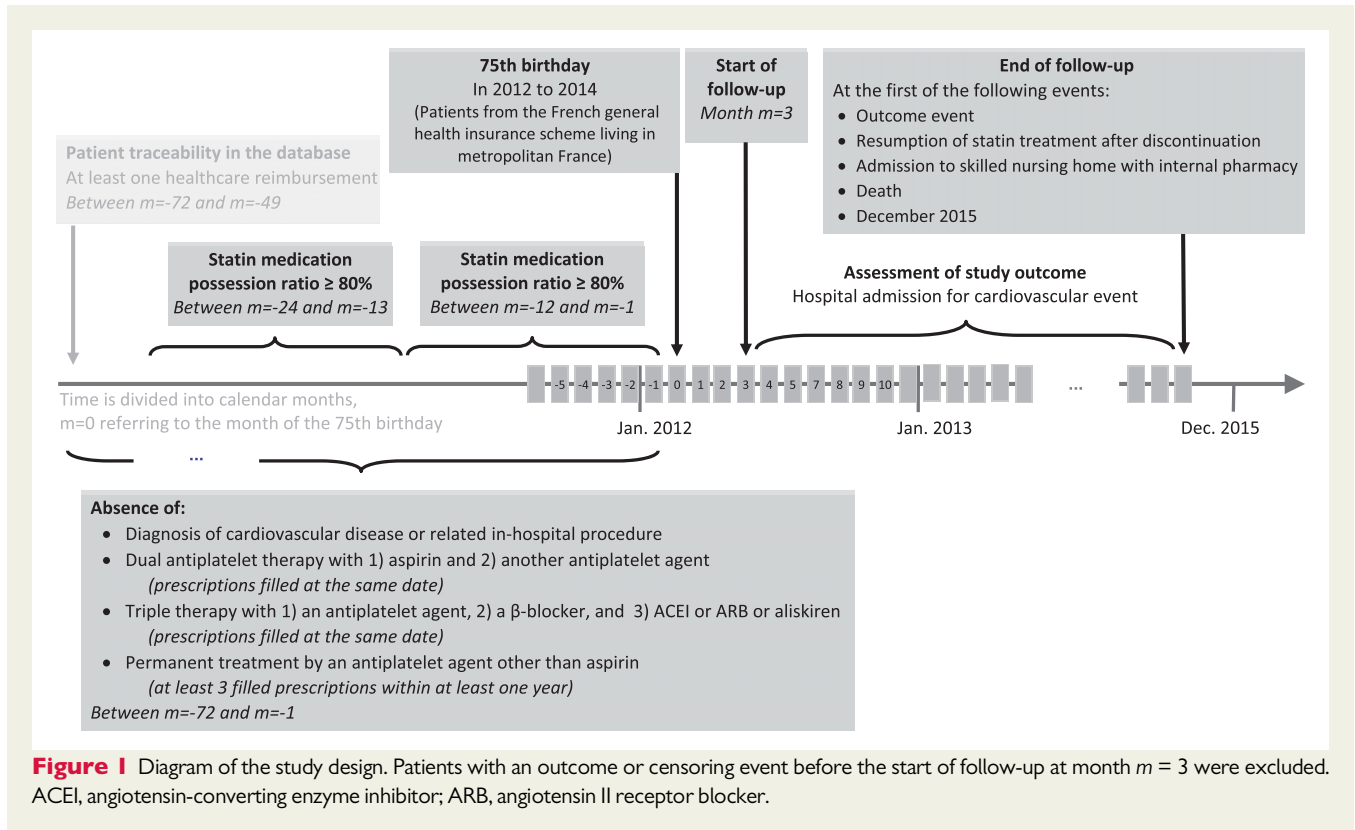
75th birthday
In 2012 to 2014
(Patients from the French general health insurance scheme living in metropolitan France)

Start of follow-up
Month m=3

End of follow-up
At the first of the following events:
• Outcome event
• Resumption of statin treatment after discontinuation
• Admission to skilled nursing home with internal pharmacy
• Death
• December 2015

Patient traceability in the database
At least one healthcare reimbursement
Between m=-72 and m=-49

Statin medication possession ratio ≥ 80%
Between m=-24 and m=-13

Statin medication possession ratio ≥ 80%
Between m=-12 and m=-1

Assessment of study outcome
Hospital admission for cardiovascular event

-5 -4 -3 -2 -1 0 1 2 3 4 5 7 8 9 10 ...

Time is divided into calendar months, m=0 referring to the month of the 75th birthday

Jan. 2012 Jan. 2013 Dec. 2015

...

Absence of:
• Diagnosis of cardiovascular disease or related in-hospital procedure
• Dual antiplatelet therapy with 1) aspirin and 2) another antiplatelet agent (prescriptions filled at the same date)
• Triple therapy with 1) an antiplatelet agent, 2) a β-blocker, and 3) ACEI or ARB or aliskiren (prescriptions filled at the same date)
• Permanent treatment by an antiplatelet agent other than aspirin (at least 3 filled prescriptions within at least one year)
Between m=-72 and m=-1

Figure 1 Diagram of the study design. Patients with an outcome or censoring event before the start of follow-up at month $m$ = 3 were excluded. ACEI, angiotensin-converting enzyme inhibitor; ARB, angiotensin II receptor blocker.